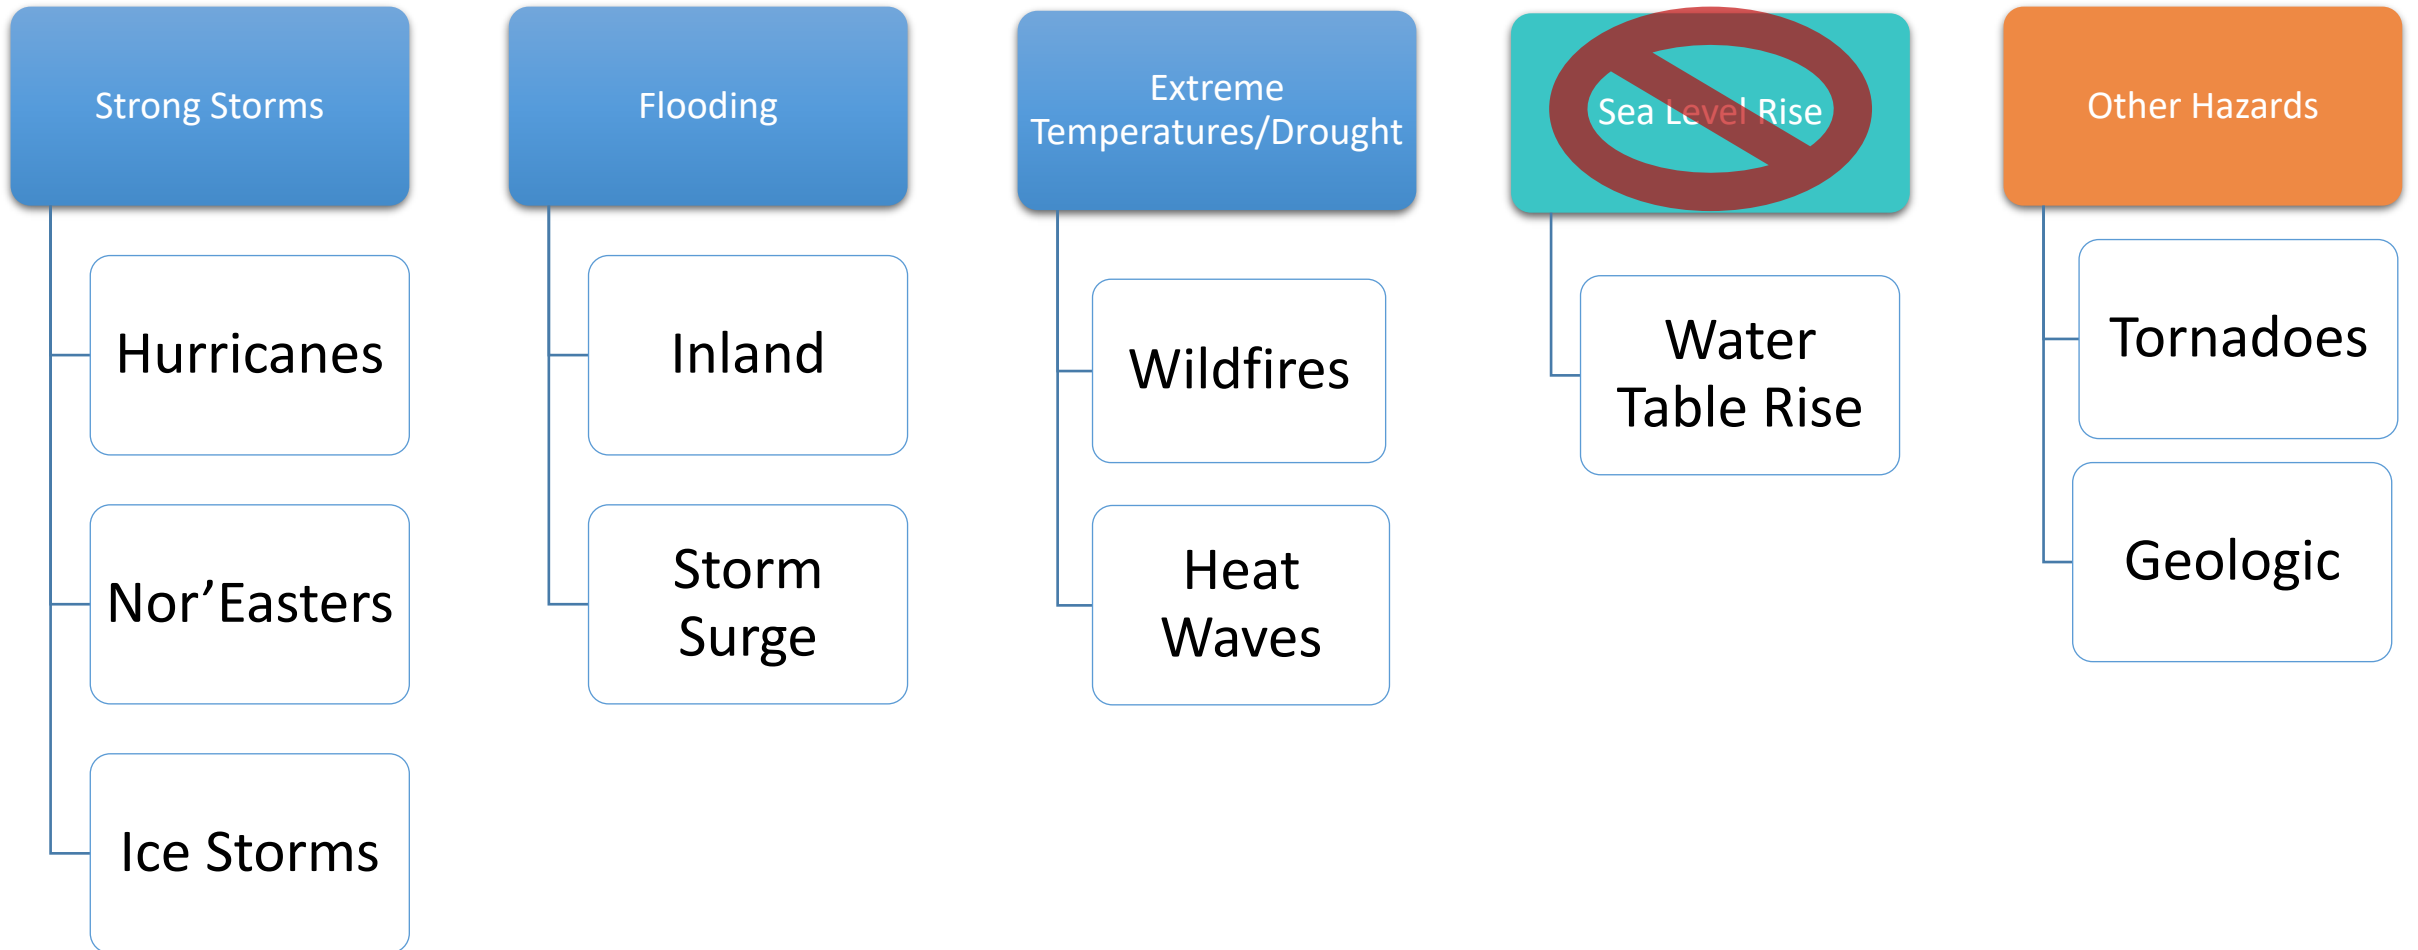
Strong Storms

Hurricanes

Nor'Easters

Ice Storms

Flooding

Inland

Storm Surge

Extreme Temperatures/Drought

Wildfires

Heat Waves

Sea Level Rise

Water Table Rise

Other Hazards

Tornadoes

Geologic